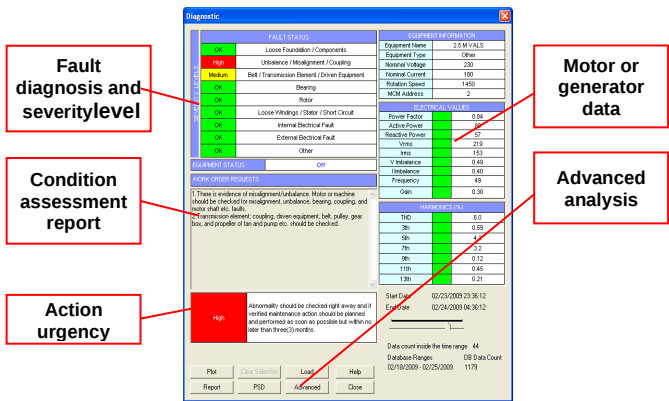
Diagnostic

Fault diagnosis and severitylevel

Condition assessment report

Action urgency

Motor or generator data

Advanced analysis

FAULT STATUS

MECHANICAL FAULTS

| | |
|---|---|
| OK | Loose Foundation / Components |
| High | Unbalance / Misalignment / Coupling |
| Medium | Belt / Transmission Element / Driven Equipment |
| OK | Bearing |
| OK | Rotor |
| OK | Loose Windings / Stator / Short Circuit |
| OK | Internal Electrical Fault |
| OK | External Electrical Fault |
| OK | Other |

EQUIPMENT STATUS Off

WORK ORDER REQUESTS

1. There is evidence of misalignment/unbalance. Motor or machine should be checked for misalignment, unbalance, bearing, coupling, and motor shaft etc. faults.
2. Transmission element, coupling, driven equipment, belt, pulley, gear box, and propeller of fan and pump etc. should be checked.

High

Abnormality should be checked right away and if verified maintenance action should be planned and performed as soon as possible but within no later than three(3) months.

EQUIPMENT INFORMATION

| | |
|---|---|
| Equipment Name | 2.5 M VALS |
| Equipment Type | Other |
| Nominal Voltage | 230 |
| Nominal Current | 180 |
| Rotation Speed | 1450 |
| MCM Address | 2 |

ELECTRICAL VALUES

| | |
|---|---|
| Power Factor | 0.84 |
| Active Power | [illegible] |
| Reactive Power | 57 |
| Vrms | 219 |
| Irms | 153 |
| V Imbalance | 0.49 |
| I Imbalance | 0.40 |
| Frequency | 49 |
| Gain | 0.30 |

HARMONICS (%)

| | |
|---|---|
| THD | 8.0 |
| 3th | 0.59 |
| 5th | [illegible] |
| 7th | 3.2 |
| 9th | 0.12 |
| 11th | 0.45 |
| 13th | 0.21 |

Start Date 02/23/2009 23:36:12
End Date 02/24/2009 04:36:12

Data count inside the time range 44
Database Ranges DB Data Count
02/18/2009 - 02/25/2009 1179

Plot Clear Selection Load Help
Report PSD Advanced Close